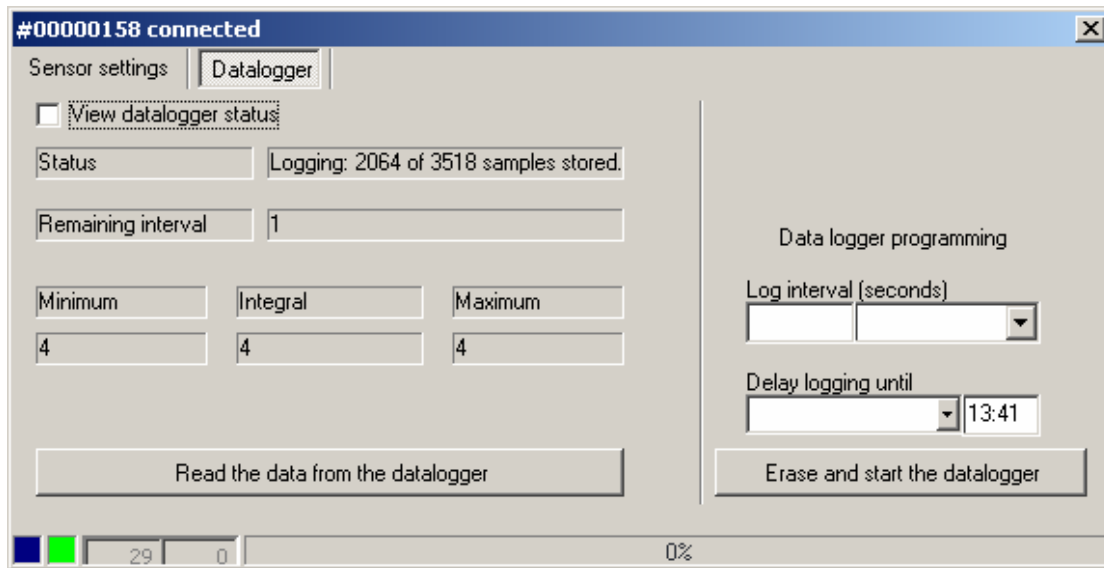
#00000158 connected

Sensor settings | Datalogger

View datalogger status

Status | Logging: 2064 of 3518 samples stored.

Remaining interval | 1

Minimum | Integral | Maximum
4 | 4 | 4

Read the data from the datalogger

Data logger programming

Log interval (seconds)

Delay logging until

13:41

Erase and start the datalogger

29 | 0 | 0%